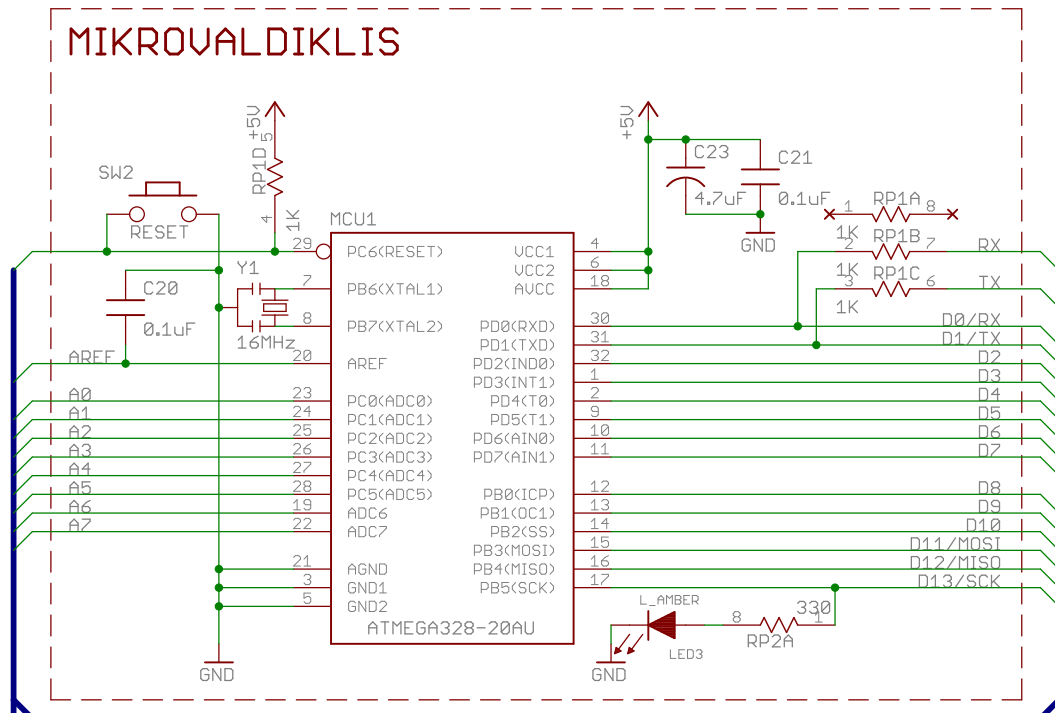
MIKROVALDIKLIS

+5V
RP1D 5
1K
4
SW2
RESET
MCU1
29 PC6(RESET)
C20
0.1uF
Y1
7 PB6(XTAL1)
8 PB7(XTAL2)
16MHz
AREF
20 AREF
A0 23 PC0(ADC0)
A1 24 PC1(ADC1)
A2 25 PC2(ADC2)
A3 26 PC3(ADC3)
A4 27 PC4(ADC4)
A5 28 PC5(ADC5)
A6 19 ADC6
A7 22 ADC7
21 AGND
3 GND1
5 GND2
ATMEGA328-20AU
GND

+5V
C23
4.7uF
C21
0.1uF
GND
VCC1 4
VCC2 6
AVCC 18
1 RP1A 8
1K
2 RP1B 7
1K
3 RP1C 6
1K
RX
TX
PD0(RXD) 30 D0/RX
PD1(TXD) 31 D1/TX
PD2(INT0) 32 D2
PD3(INT1) 1 D3
PD4(T0) 2 D4
PD5(T1) 9 D5
PD6(AIN0) 10 D6
PD7(AIN1) 11 D7
PB0(ICP) 12 D8
PB1(OC1) 13 D9
PB2(SS) 14 D10
PB3(MOSI) 15 D11/MOSI
PB4(MISO) 16 D12/MISO
PB5(SCK) 17 D13/SCK
L_AMBER
8 330 1
RP2A
LED3
GND